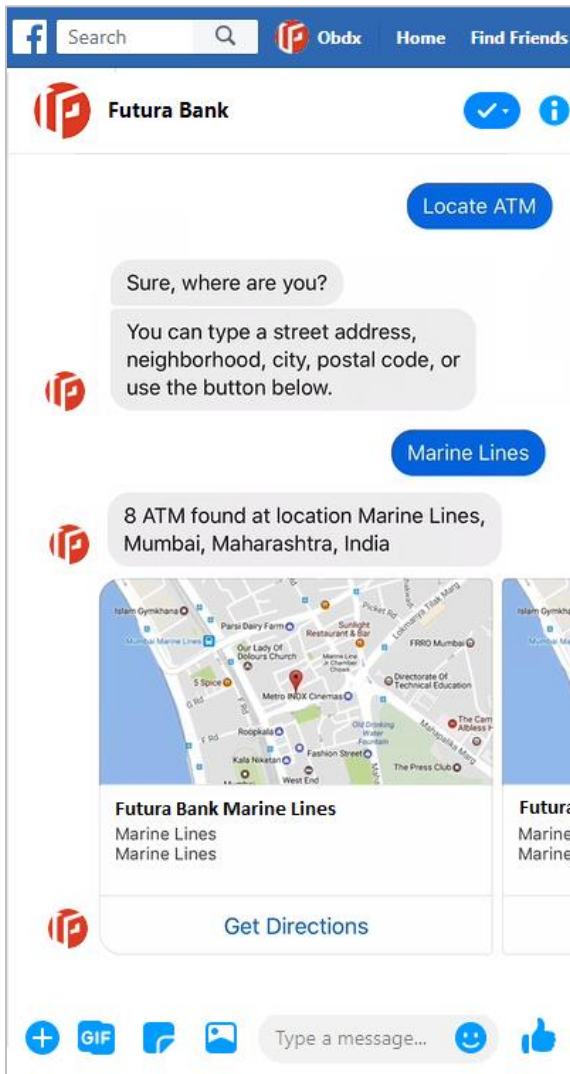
Search Obdx Home Find Friends

Futura Bank

Locate ATM

Sure, where are you?

You can type a street address, neighborhood, city, postal code, or use the button below.

Marine Lines

8 ATM found at location Marine Lines, Mumbai, Maharashtra, India

Islam Gymkhana Parsi Dairy Farm Sunlight Restaurant & Bar Picket Rd Lokmanya Tilak Marg Mumbai Marine Lines Our Lady Of Dolours Church Marine Lines Jn Chamber Chowk FRRO Mumbai 5 Spice Metro INOX Cinemas Directorate Of Technical Education Roopkala Old Drinking Water Fountain The Cama Albless H Mahapalika Marg Fashion Street Kala Niketan West End The Press Club F Rd

Futura Bank Marine Lines
Marine Lines
Marine Lines

Futura
Marine
Marine

Get Directions

GIF Type a message...